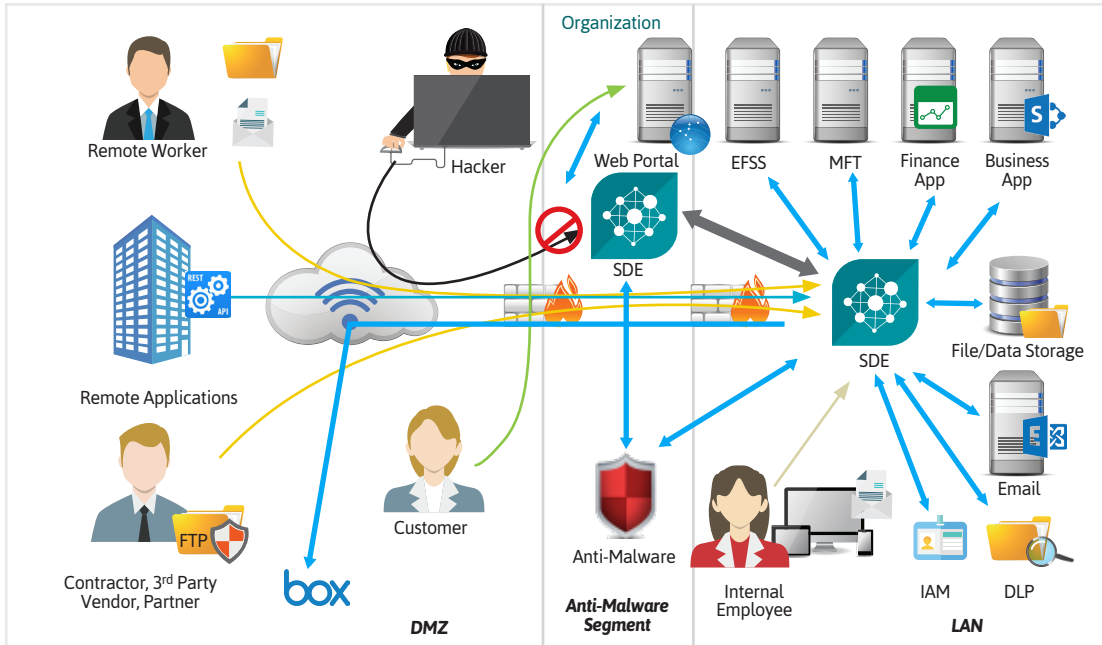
Organization

Remote Worker

Hacker

Web Portal

EFSS

MFT

Finance App

Business App

REST

API

SDE

SDE

File/Data Storage

Remote Applications

Email

Customer

Anti-Malware

Contractor, 3$^{rd}$ Party Vendor, Partner

FTP

box

Internal Employee

IAM

DLP

DMZ

Anti-Malware Segment

LAN